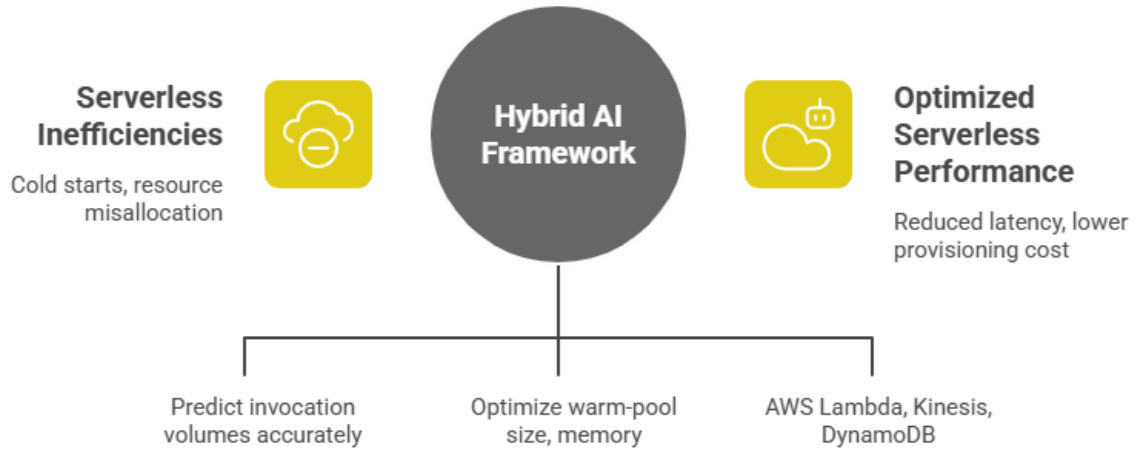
Serverless Inefficiencies

Cold starts, resource misallocation

Hybrid AI Framework

Optimized Serverless Performance

Reduced latency, lower provisioning cost

Predict invocation volumes accurately

Optimize warm-pool size, memory

AWS Lambda, Kinesis, DynamoDB